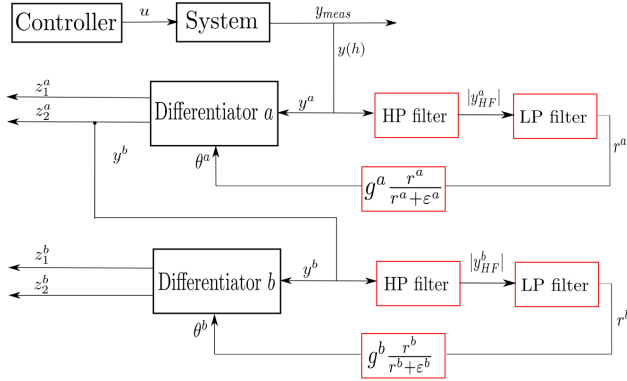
Controller $u$ System $y_{meas}$

$y(h)$

$z_1^a$

$z_2^a$

Differentiator $a$ $y^a$ HP filter $|y_{HF}^a|$ LP filter

$y^b$

$\theta^a$

$g^a \frac{r^a}{r^a+\varepsilon^a}$

$r^a$

$z_1^b$

$z_2^b$

Differentiator $b$ $y^b$ HP filter $|y_{HF}^b|$ LP filter

$\theta^b$

$g^b \frac{r^b}{r^b+\varepsilon^b}$

$r^b$